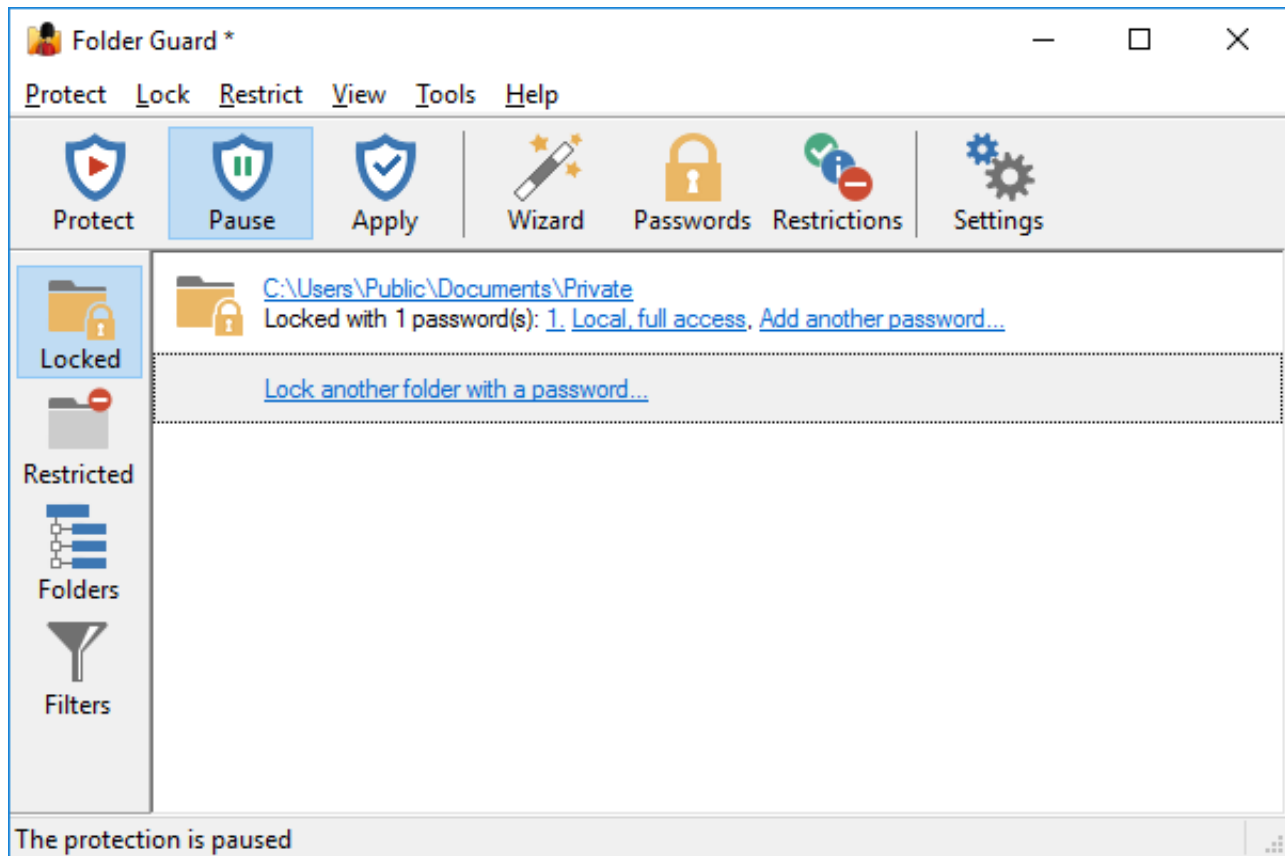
Folder Guard *

Protect Lock Restrict View Tools Help

Protect Pause Apply Wizard Passwords Restrictions Settings

Locked
Restricted
Folders
Filters

C:\Users\Public\Documents\Private
Locked with 1 password(s): 1. Local, full access, Add another password...

Lock another folder with a password...

The protection is paused